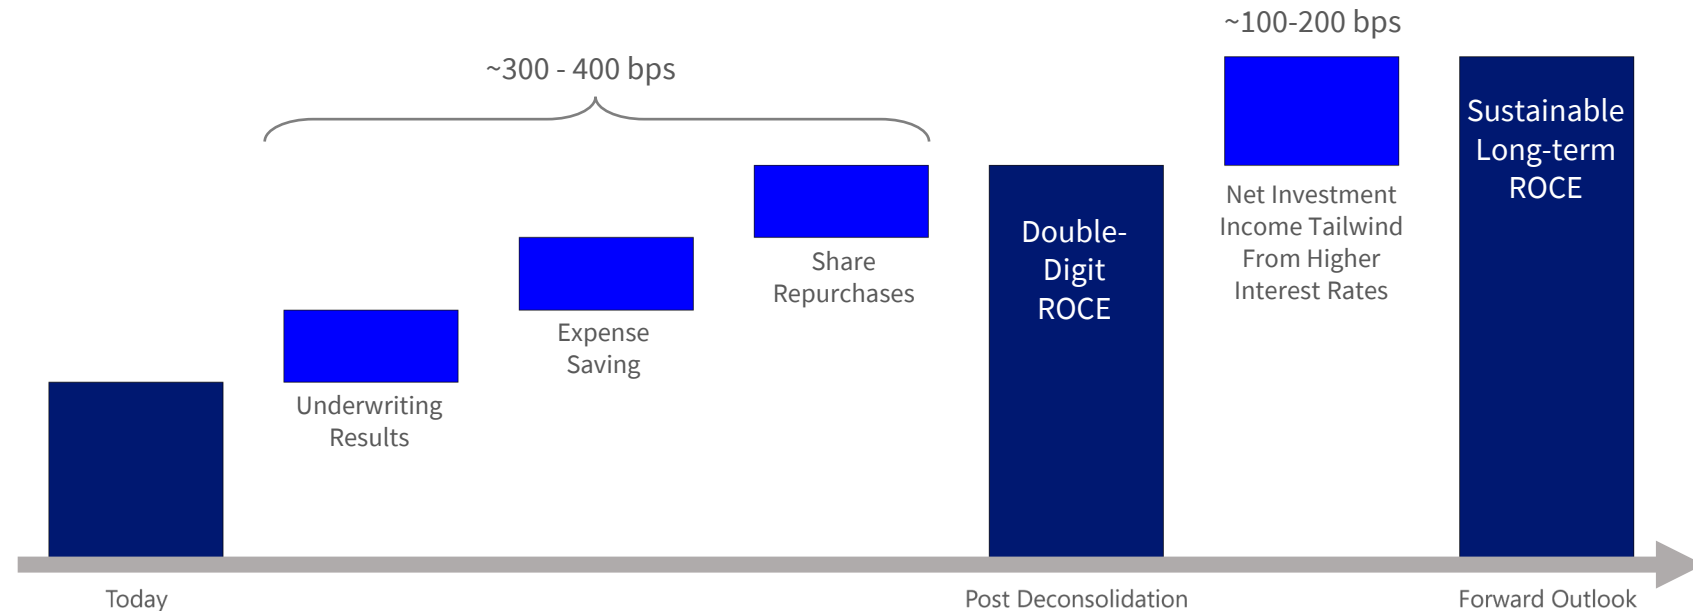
~300 - 400 bps

~100-200 bps

Underwriting Results

Expense Saving

Share Repurchases

Double-Digit ROCE

Net Investment Income Tailwind From Higher Interest Rates

Sustainable Long-term ROCE

Today

Post Deconsolidation

Forward Outlook